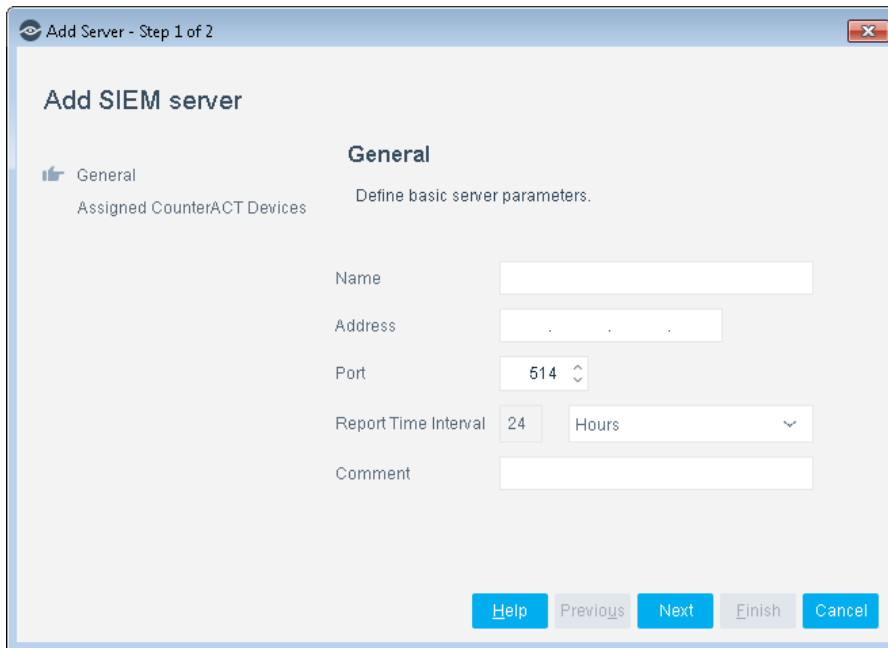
Add Server - Step 1 of 2

Add SIEM server

General

Assigned CounterACT Devices

General

Define basic server parameters.

Name

Address

Port 514

Report Time Interval 24 Hours

Comment

Help Previous Next Finish Cancel